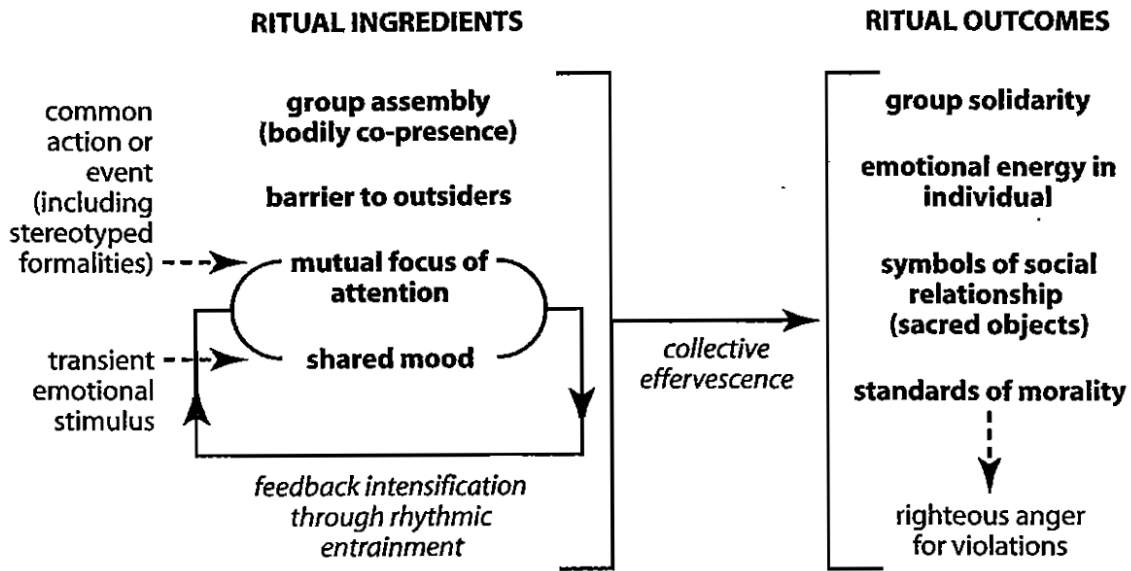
RITUAL INGREDIENTS

RITUAL OUTCOMES

common action or event (including stereotyped formalities)

transient emotional stimulus

group assembly (bodily co-presence)

barrier to outsiders

mutual focus of attention

shared mood

feedback intensification through rhythmic entrainment

collective effervescence

group solidarity

emotional energy in individual

symbols of social relationship (sacred objects)

standards of morality

righteous anger for violations